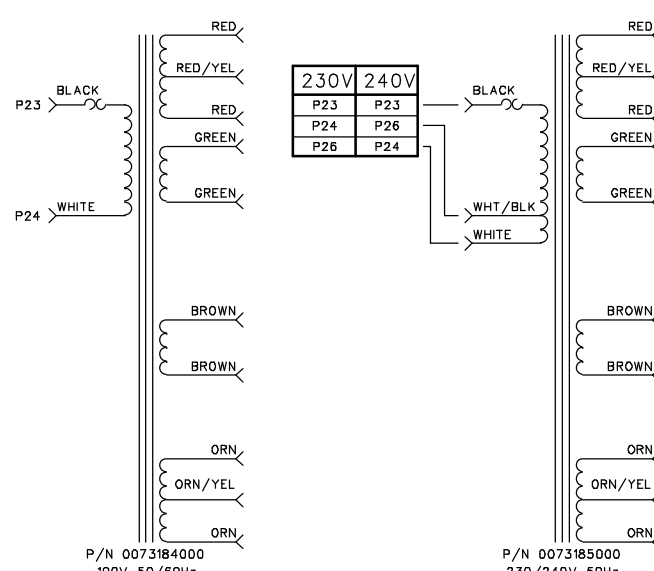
RED

RED/YEL

RED

GREEN

GREEN

P23 BLACK

P24 WHITE

BROWN

BROWN

ORN

ORN/YEL

ORN

P/N 0073184000

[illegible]

| 230V | 240V |
|---|---|
| P23 | P23 |
| P24 | P26 |
| P26 | P24 |

BLACK

WHT/BLK

WHITE

RED

RED/YEL

RED

GREEN

GREEN

BROWN

BROWN

ORN

ORN/YEL

ORN

P/N 0073185000

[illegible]